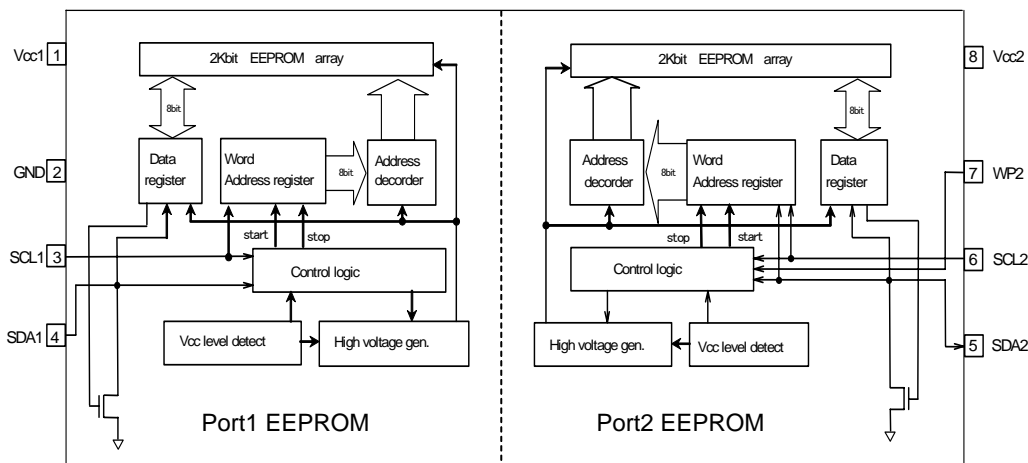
Vcc1 1

GND 2

SCL1 3

SDA1 4

2Kbit EEPROM array

8bit

Data register

Word Address register

8bit

Address decorder

start

stop

Control logic

Vcc level detect

High voltage gen.

Port1 EEPROM

2Kbit EEPROM array

8 Vcc2

8bit

Address decorder

8bit

Word Address register

Data register

7 WP2

stop

start

Control logic

6 SCL2

High voltage gen.

Vcc level detect

5 SDA2

Port2 EEPROM